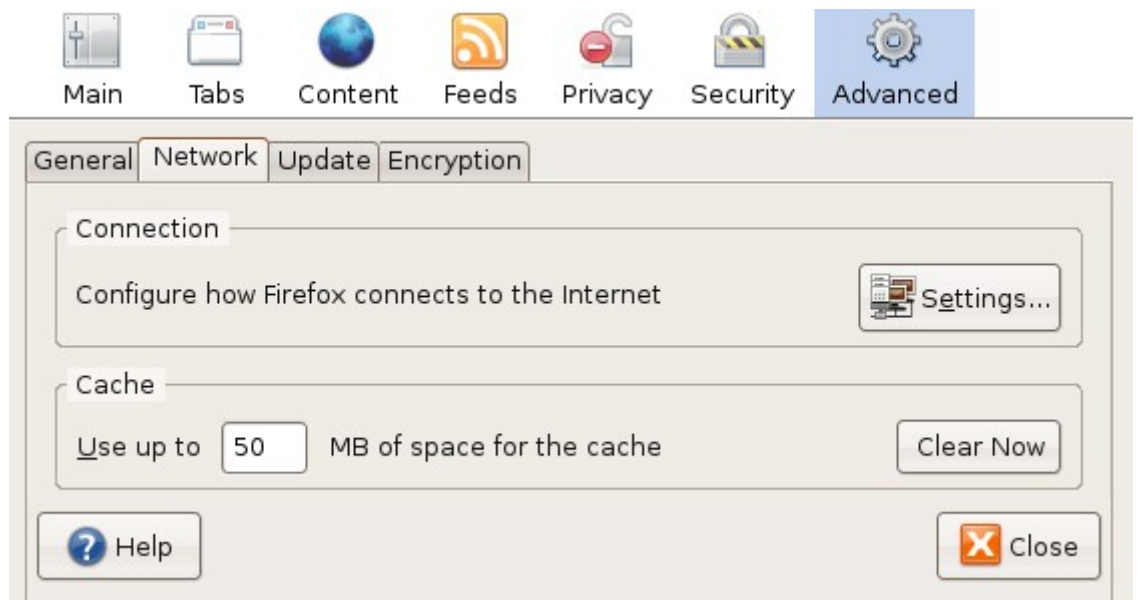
Main Tabs Content Feeds Privacy Security Advanced

General Network Update Encryption

Connection

Configure how Firefox connects to the Internet

Settings...

Cache

Use up to 50 MB of space for the cache

Clear Now

Help

Close